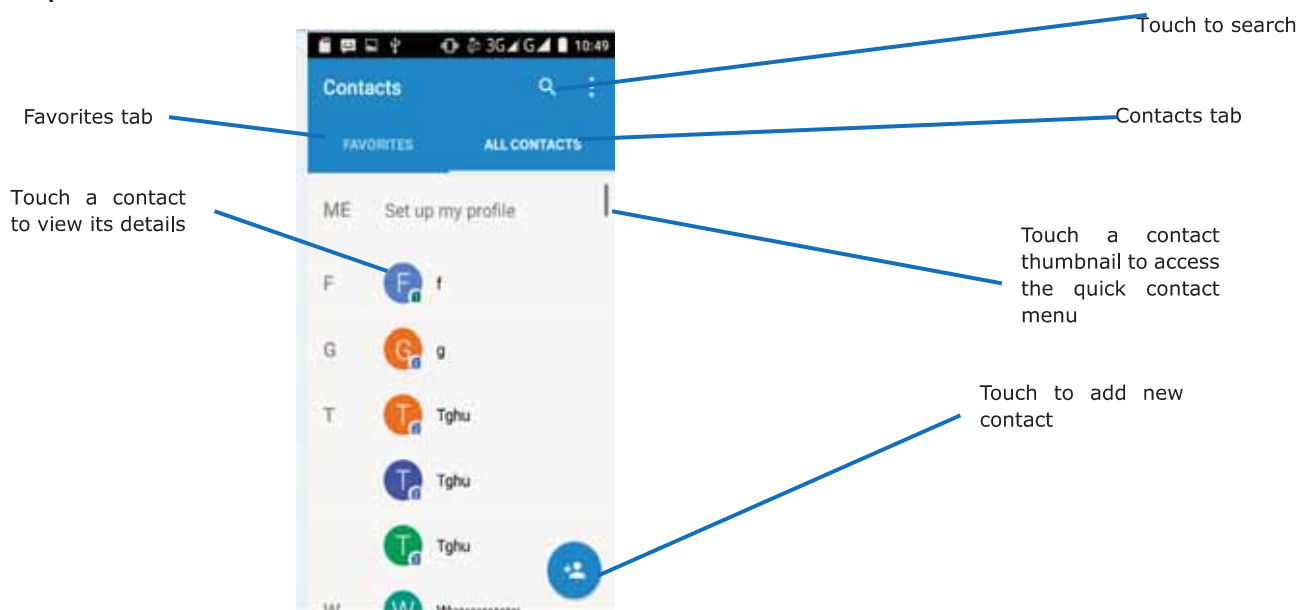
10:49

Contacts

Touch to search

Favorites tab

FAVORITES

ALL CONTACTS

Contacts tab

Touch a contact to view its details

ME Set up my profile

Touch a contact thumbnail to access the quick contact menu

F f

G g

T Tghu

Tghu

Tghu

Touch to add new contact

W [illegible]